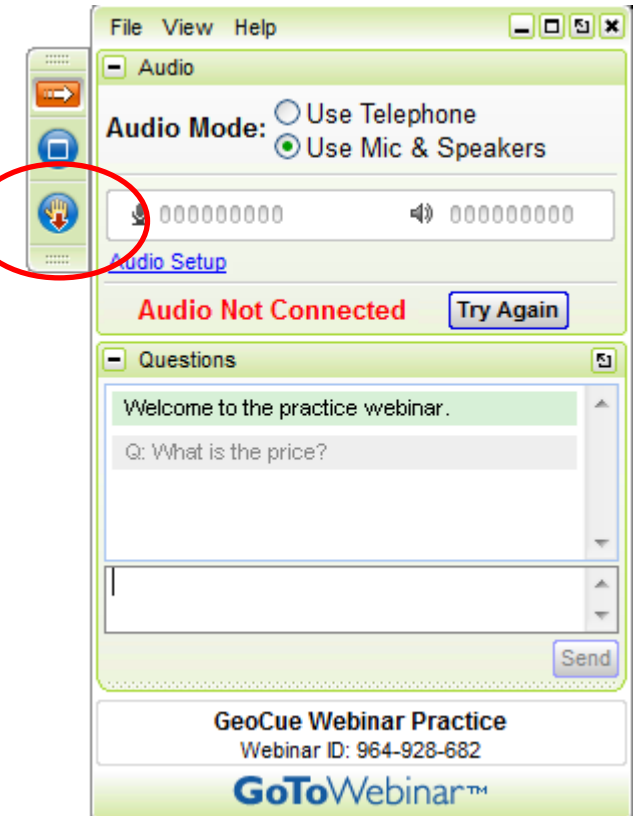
File View Help

Audio

Audio Mode: Use Telephone
Use Mic & Speakers

Audio Setup

Audio Not Connected Try Again

Questions

Welcome to the practice webinar.

Q: What is the price?

Send

GeoCue Webinar Practice
Webinar ID: 964-928-682

GoToWebinar™